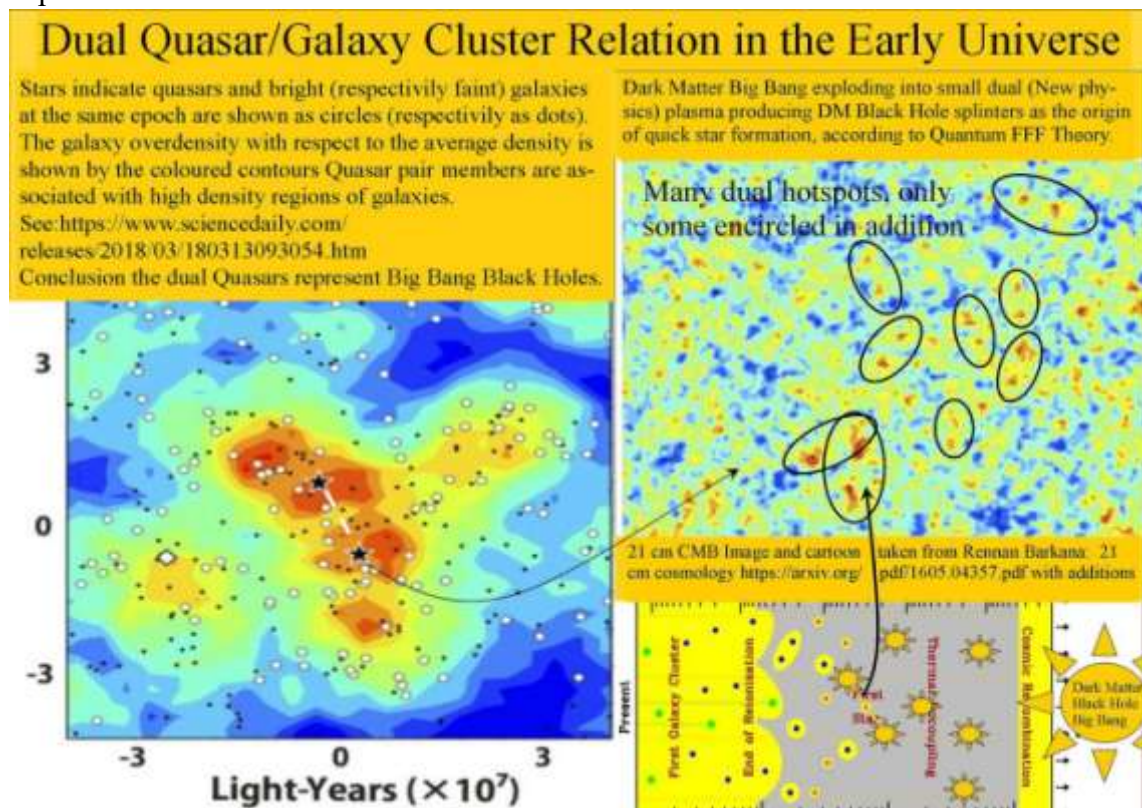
Dual Quasar/Galaxy Cluster Relation in the Early Universe

Stars indicate quasars and bright (respectivily faint) galaxies at the same epoch are shown as circles (respectivily as dots). The galaxy overdensity with respect to the average density is shown by the coloured contours Quasar pair members are associated with high density regions of galaxies.
See:https://www.sciencedaily.com/releases/2018/03/180313093054.htm
Conclusion the dual Quasars represent Big Bang Black Holes.

Dark Matter Big Bang exploding into small dual (New physics) plasma producing DM Black Hole splinters as the origin of quick star formation, according to Quantum FFF Theory

Many dual hotspots, only some encircled in addition

21 cm CMB Image and cartoon taken from Rennan Barkana: 21 cm cosmology https://arxiv.org/pdf/1605.04357.pdf with additions

Present
First Galaxy Cluster
End of Reionization
First Stars
Thermal decoupling
Cosmic Re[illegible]
Dark Matter Black Hole Big Bang

3
0
-3
-3
0
3
Light-Years ($\times 10^7$)